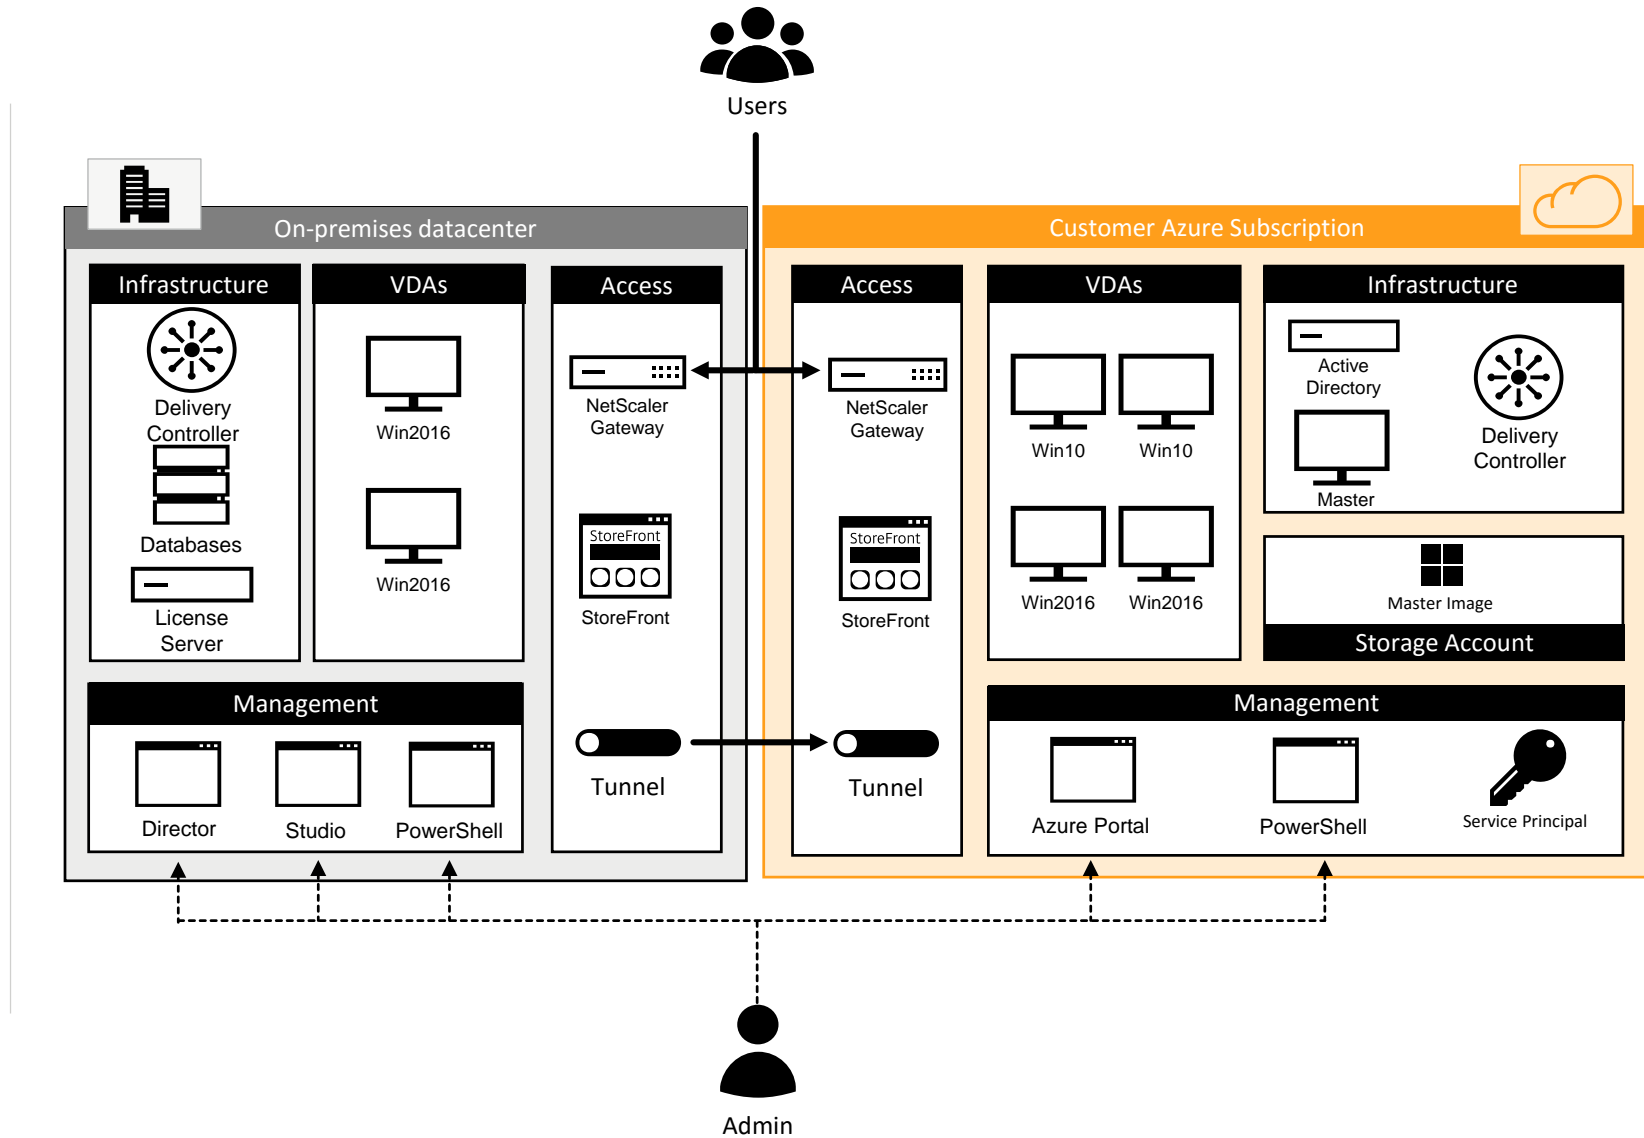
Users

On-premises datacenter

Infrastructure

Delivery Controller

Databases

License Server

VDAs

Win2016

Win2016

Access

NetScaler Gateway

StoreFront

StoreFront

Tunnel

Management

Director

Studio

PowerShell

Customer Azure Subscription

Access

NetScaler Gateway

StoreFront

StoreFront

Tunnel

VDAs

Win10

Win10

Win2016

Win2016

Infrastructure

Active Directory

Master

Delivery Controller

Master Image

Storage Account

Management

Azure Portal

PowerShell

Service Principal

Admin